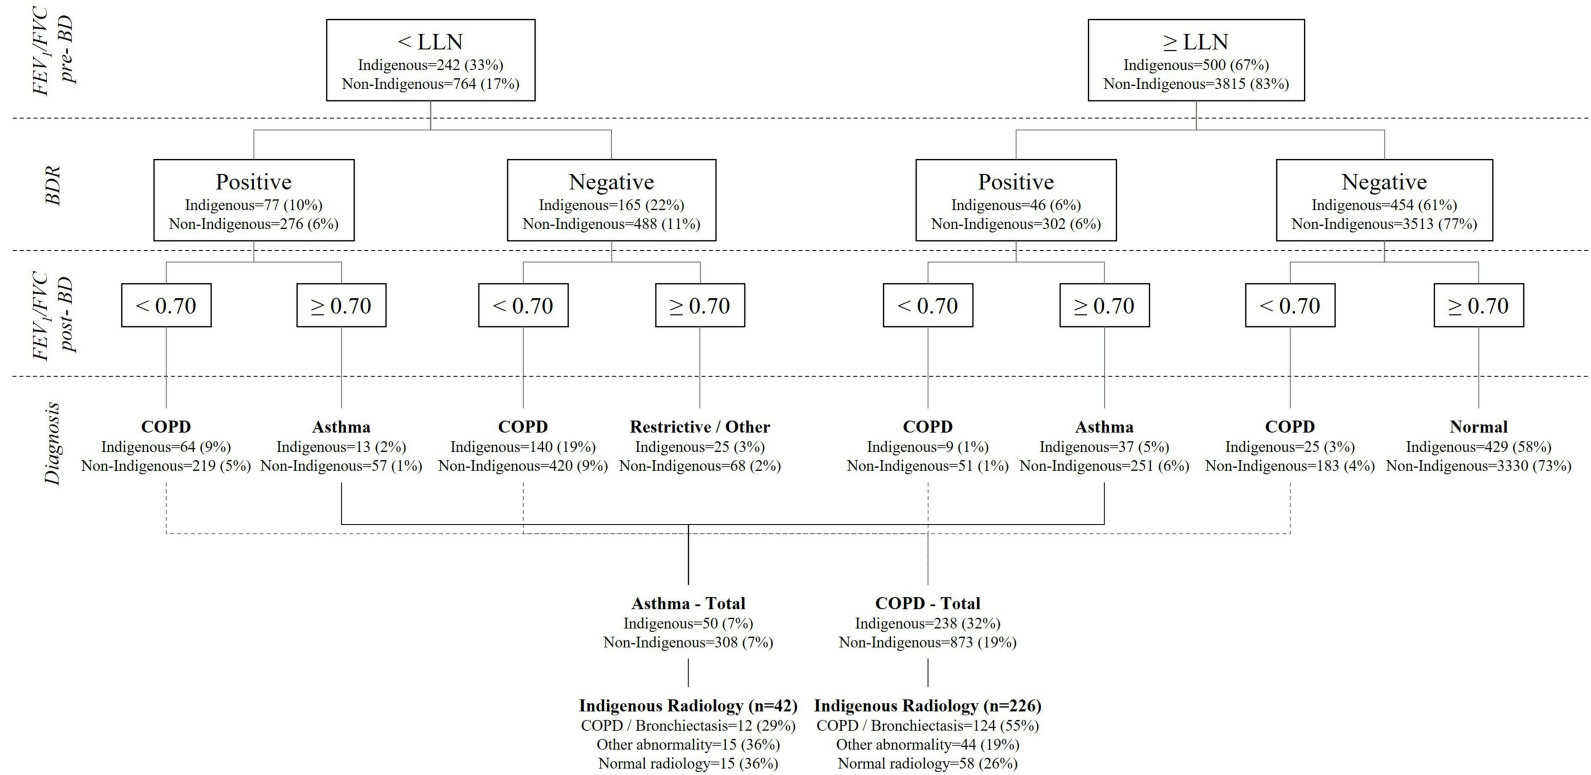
$FEV_1/FVC$ pre- BD

< LLN
Indigenous=242 (33%)
Non-Indigenous=764 (17%)

≥ LLN
Indigenous=500 (67%)
Non-Indigenous=3815 (83%)

BDR

Positive
Indigenous=77 (10%)
Non-Indigenous=276 (6%)

Negative
Indigenous=165 (22%)
Non-Indigenous=488 (11%)

Positive
Indigenous=46 (6%)
Non-Indigenous=302 (6%)

Negative
Indigenous=454 (61%)
Non-Indigenous=3513 (77%)

$FEV_1/FVC$ post- BD

< 0.70

≥ 0.70

< 0.70

≥ 0.70

< 0.70

≥ 0.70

< 0.70

≥ 0.70

Diagnosis

COPD
Indigenous=64 (9%)
Non-Indigenous=219 (5%)

Asthma
Indigenous=13 (2%)
Non-Indigenous=57 (1%)

COPD
Indigenous=140 (19%)
Non-Indigenous=420 (9%)

Restrictive / Other
Indigenous=25 (3%)
Non-Indigenous=68 (2%)

COPD
Indigenous=9 (1%)
Non-Indigenous=51 (1%)

Asthma
Indigenous=37 (5%)
Non-Indigenous=251 (6%)

COPD
Indigenous=25 (3%)
Non-Indigenous=183 (4%)

Normal
Indigenous=429 (58%)
Non-Indigenous=3330 (73%)

Asthma - Total
Indigenous=50 (7%)
Non-Indigenous=308 (7%)

COPD - Total
Indigenous=238 (32%)
Non-Indigenous=873 (19%)

Indigenous Radiology (n=42)
COPD / Bronchiectasis=12 (29%)
Other abnormality=15 (36%)
Normal radiology=15 (36%)

Indigenous Radiology (n=226)
COPD / Bronchiectasis=124 (55%)
Other abnormality=44 (19%)
Normal radiology=58 (26%)